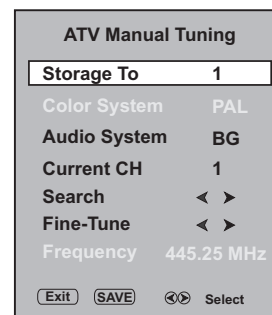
ATV Manual Tuning

| | |
|---|---|
| Storage To | 1 |
| Color System | PAL |
| Audio System | BG |
| Current CH | 1 |
| Search | ◀ ▶ |
| Fine-Tune | ◀ ▶ |
| Frequency | 445.25 MHz |

Exit SAVE ◀▶ Select